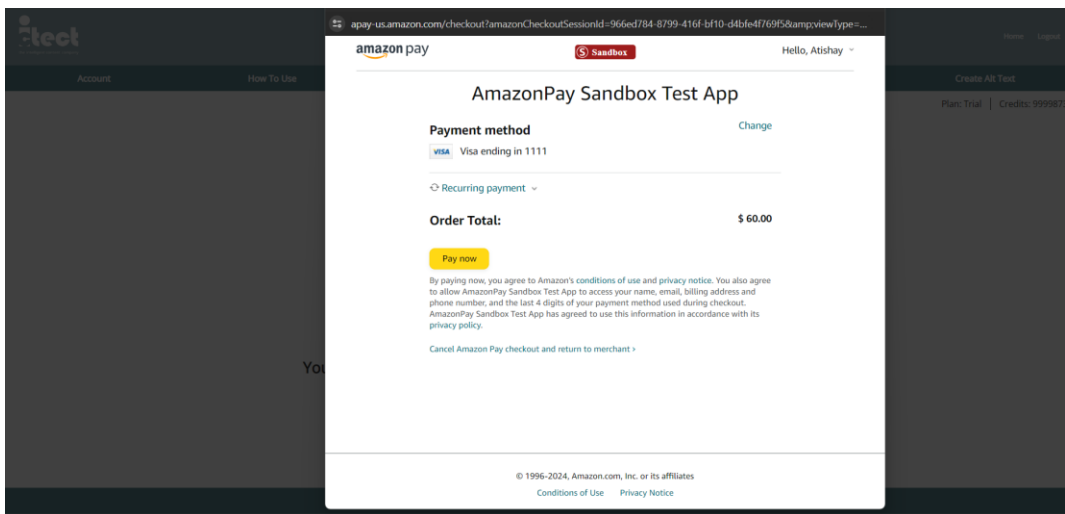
itect

Home Logout

Account How To Use Create Alt Text

Plan: Trial | Credits: 999987

apay-us.amazon.com/checkout?amazonCheckoutSessionId=966ed784-8799-416f-bf10-d4bfe4f769f5&amp;viewType=...

amazon pay

S Sandbox

Hello, Atishay

AmazonPay Sandbox Test App

Payment method

Change

VISA Visa ending in 1111

Recurring payment

Order Total: $ 60.00

Pay now

By paying now, you agree to Amazon's conditions of use and privacy notice. You also agree to allow AmazonPay Sandbox Test App to access your name, email, billing address and phone number, and the last 4 digits of your payment method used during checkout. AmazonPay Sandbox Test App has agreed to use this information in accordance with its privacy policy.

Cancel Amazon Pay checkout and return to merchant ›

Yo

© 1996-2024, Amazon.com, Inc. or its affiliates

Conditions of Use Privacy Notice